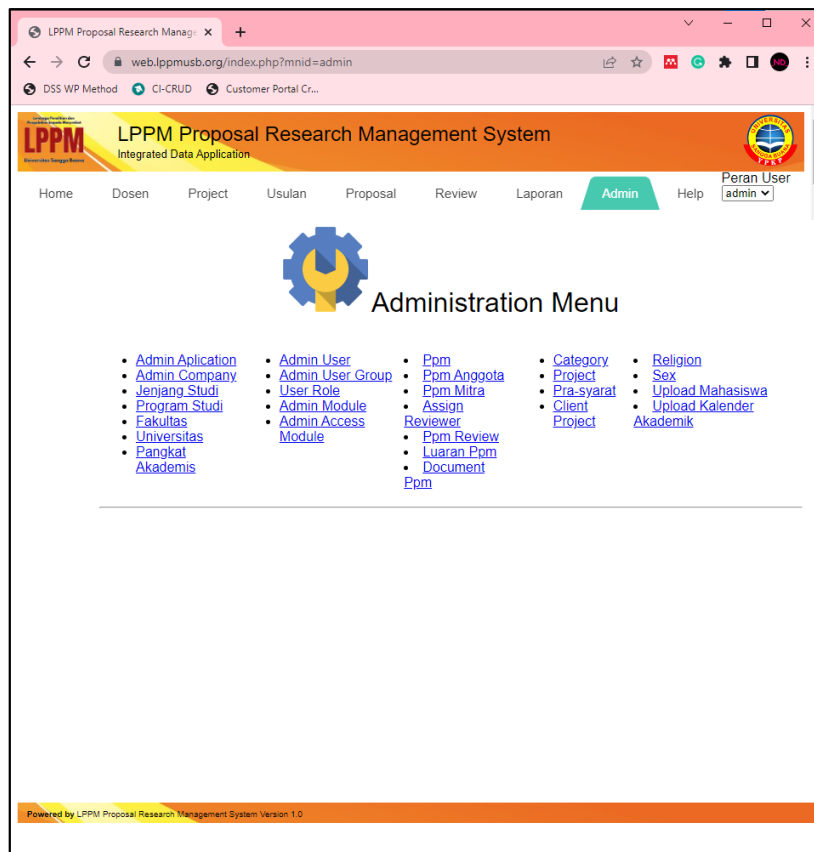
LPPM Proposal Research Manage ×

web.lppmusb.org/index.php?mnid=admin

DSS WP Method   CI-CRUD   Customer Portal Cr...

LPPM
Universitas Sangga Buana

LPPM Proposal Research Management System
Integrated Data Application

Home   Dosen   Project   Usulan   Proposal   Review   Laporan   Admin   Help   Peran User admin

Administration Menu

- Admin Aplication
- Admin Company
- Jenjang Studi
- Program Studi
- Fakultas
- Universitas
- Pangkat Akademis

- Admin User
- Admin User Group
- User Role
- Admin Module
- Admin Access Module

- Ppm
- Ppm Anggota
- Ppm Mitra
- Assign Reviewer
- Ppm Review
- Luaran Ppm
- Document Ppm

- Category
- Project
- Pra-syarat
- Client Project

- Religion
- Sex
- Upload Mahasiswa
- Upload Kalender Akademik

Powered by LPPM Proposal Research Management System Version 1.0